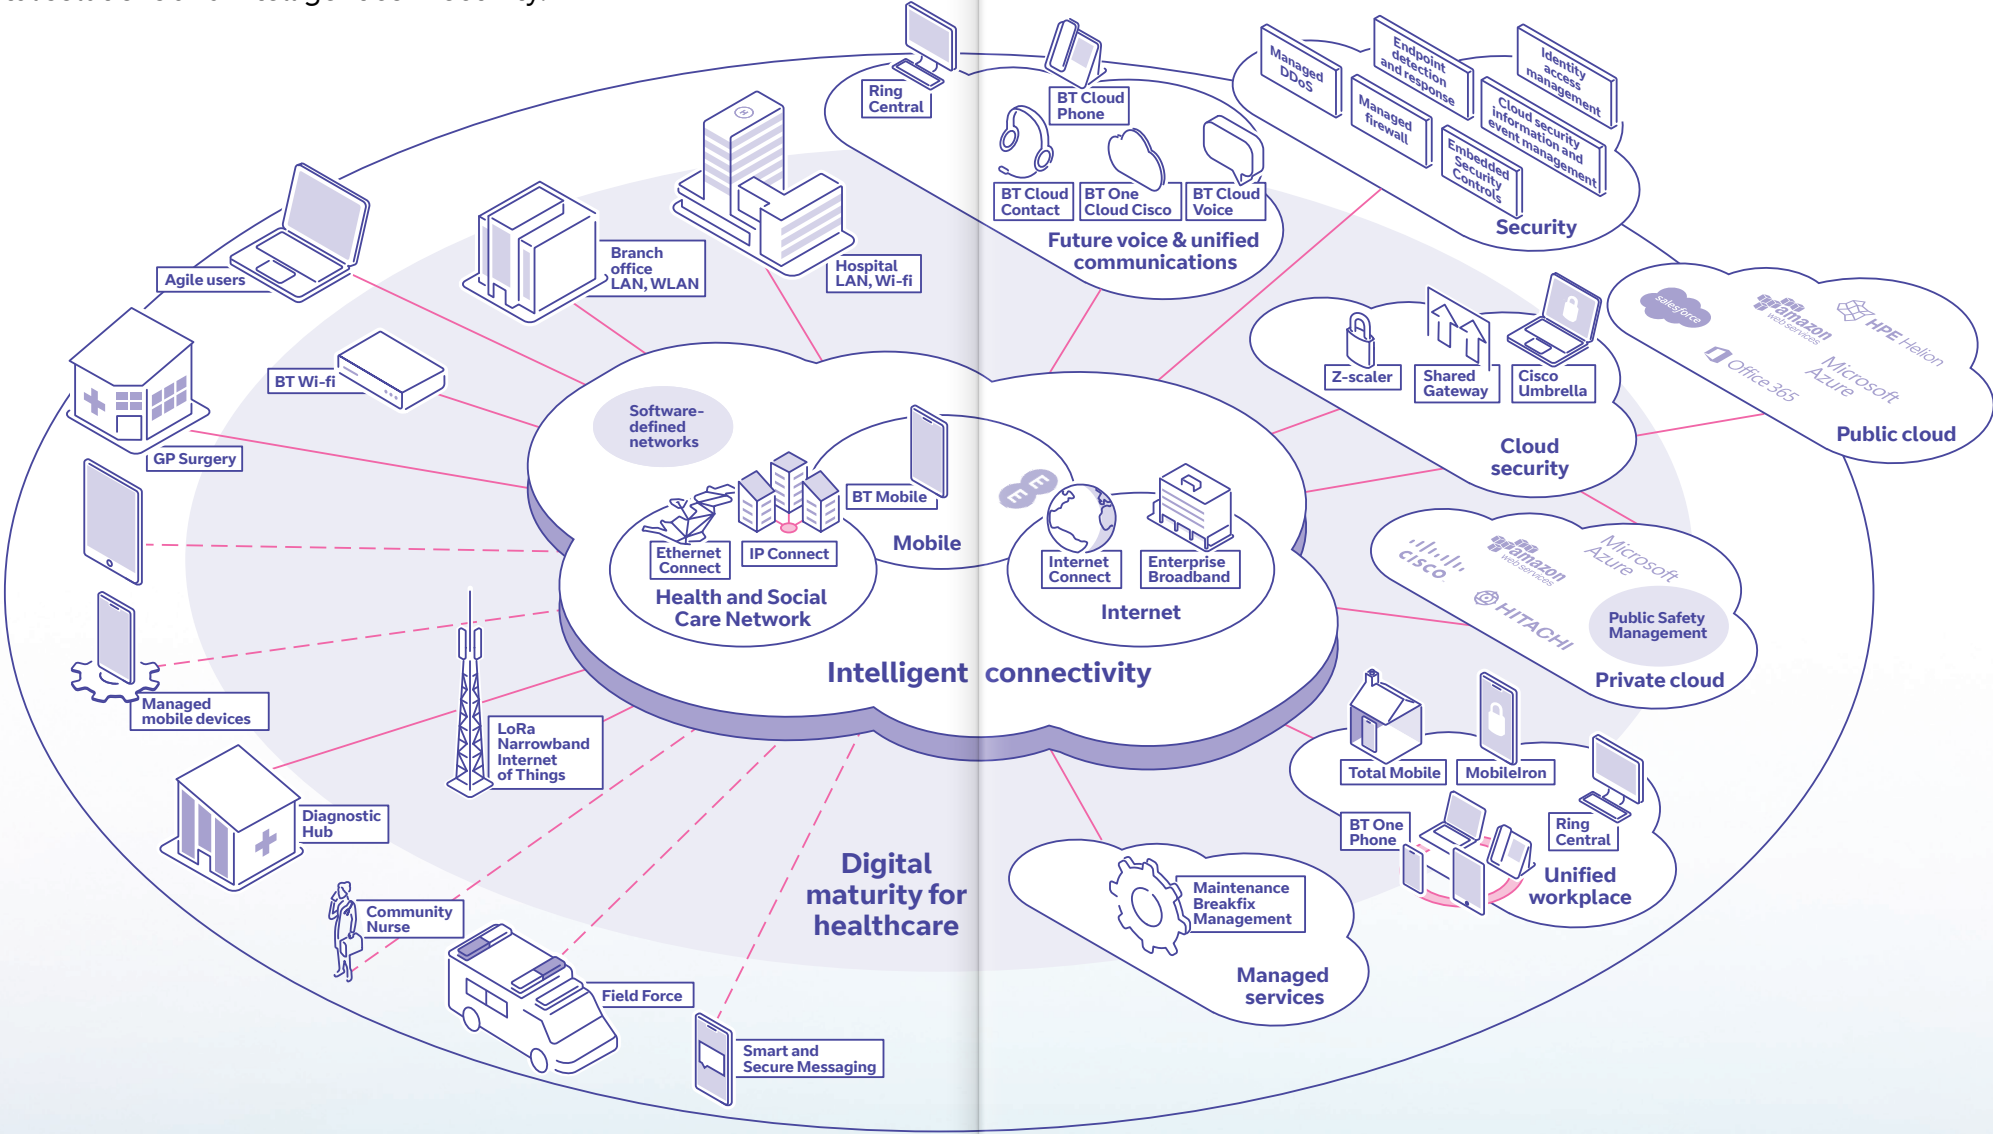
Ring Central

BT Cloud Phone

BT Cloud Contact

BT One Cloud Cisco

BT Cloud Voice

Future voice & unified communications

Managed DDoS

Endpoint detection and response

Identity access management

Managed firewall

Cloud security information and event management

Embedded Security Controls

Security

Agile users

Branch office LAN, WLAN

Hospital LAN, Wi-fi

BT Wi-fi

GP Surgery

Z-scaler

Shared Gateway

Cisco Umbrella

Cloud security

salesforce

amazon web services

HPE Helion

Office 365

Microsoft Azure

Public cloud

Software-defined networks

Ethernet Connect

IP Connect

BT Mobile

Mobile

Health and Social Care Network

Internet Connect

Enterprise Broadband

Internet

Intelligent connectivity

cisco

amazon web services

Microsoft Azure

HITACHI

Public Safety Management

Private cloud

Managed mobile devices

LoRa Narrowband Internet of Things

Diagnostic Hub

Community Nurse

Field Force

Smart and Secure Messaging

Digital maturity for healthcare

Total Mobile

MobileIron

BT One Phone

Ring Central

Unified workplace

Maintenance Breakfix Management

Managed services